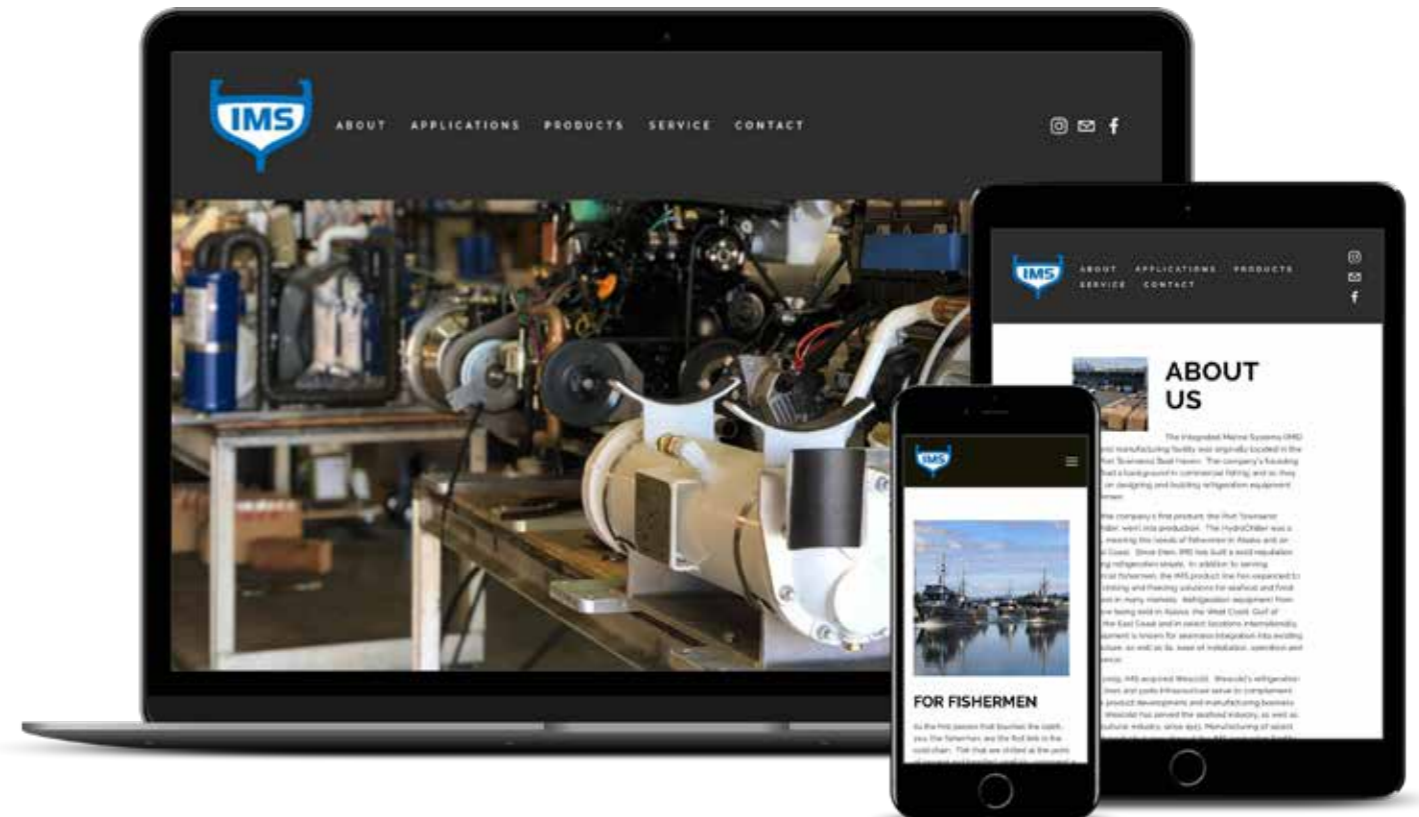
IMS

ABOUT APPLICATIONS PRODUCTS SERVICE CONTACT

IMS

ABOUT APPLICATIONS PRODUCTS SERVICE CONTACT

ABOUT US

The Integrated Marine Systems (IMS) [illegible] manufacturing facility was originally located in the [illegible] Townsend Boat Haven. The company's founding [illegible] a background in commercial fishing, and so they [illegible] on designing and building refrigeration equipment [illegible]

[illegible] company's first product, the Port Townsend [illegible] went into production. The HydroChiller was a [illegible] meeting the needs of fishermen in Alaska and on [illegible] Coast. Since then, IMS has built a solid reputation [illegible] refrigeration. In addition to serving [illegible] fishermen, the IMS product line has expanded to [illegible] chilling and freezing solutions for seafood and food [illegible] in many markets. Refrigeration equipment from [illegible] being sold in Alaska, the West Coast, Gulf of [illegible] the East Coast and in select locations internationally. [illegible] equipment is known for seamless integration into existing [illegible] as well as ease of installation, operation and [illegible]

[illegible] IMS acquired Wescold. Wescold's refrigeration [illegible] and parts infrastructure serve to complement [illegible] product development and manufacturing business. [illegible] Wescold has served the seafood industry, as well as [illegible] industry, since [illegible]. Manufacturing of select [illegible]

IMS

FOR FISHERMEN

As the first person that touches the catch, you, the fisherman, are the first link in the cold chain. Fish that are chilled at the point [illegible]